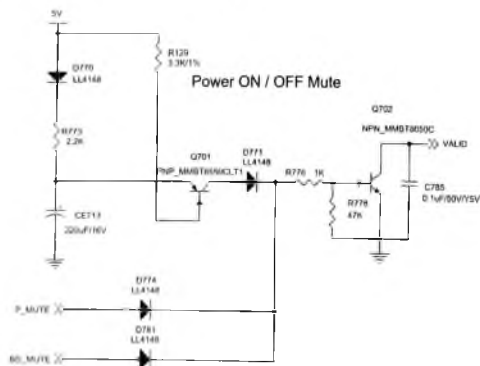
5V

R129
3.3K/1%

Power ON / OFF Mute

Q770
LL4148

R773
2.2K

Q701
PNP_MMBT8550LT1

D771
LL4148

R776 1K

Q702
NPN_MMBT8050C

VALID

C785
0.1uF/50V/Y5V

R778
47K

CE713
220uF/16V

D774
LL4148

P_MUTE

D781
LL4148

BD_MUTE